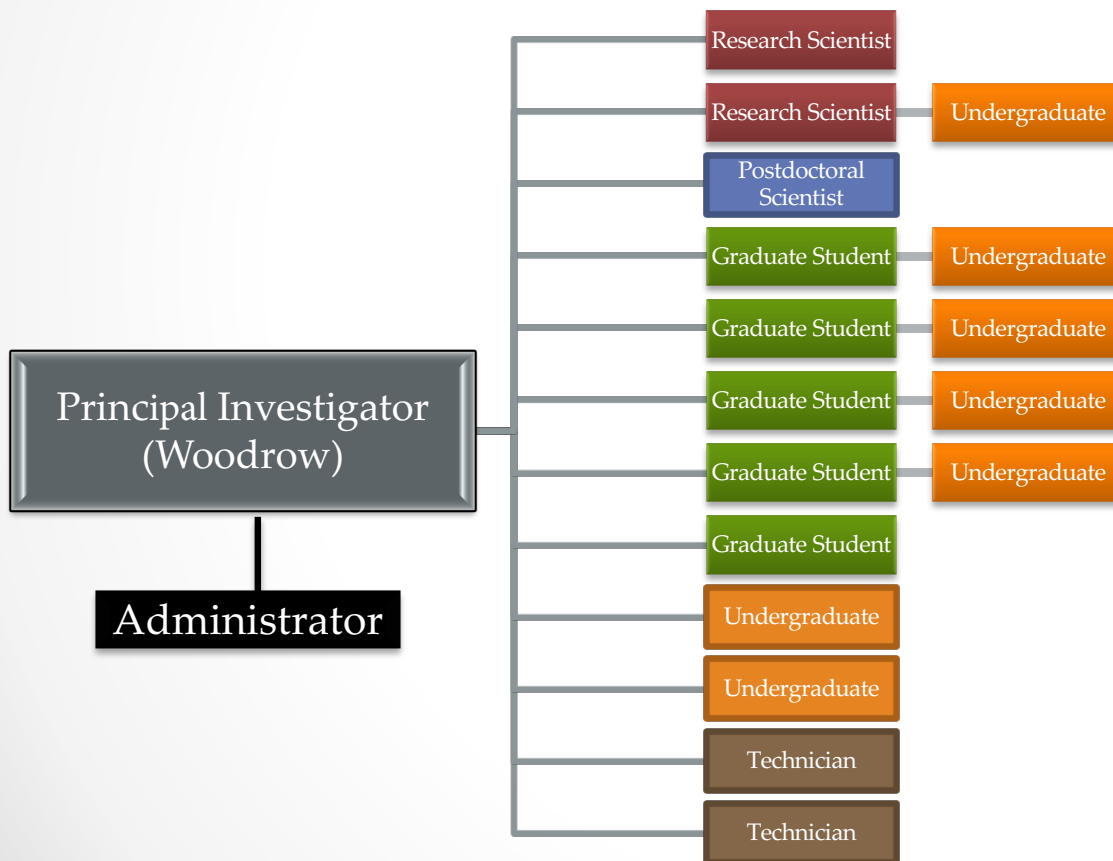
Principal Investigator (Woodrow)

Administrator

Research Scientist

Research Scientist

Undergraduate

Postdoctoral Scientist

Graduate Student

Undergraduate

Graduate Student

Undergraduate

Graduate Student

Undergraduate

Graduate Student

Undergraduate

Graduate Student

Undergraduate

Undergraduate

Technician

Technician